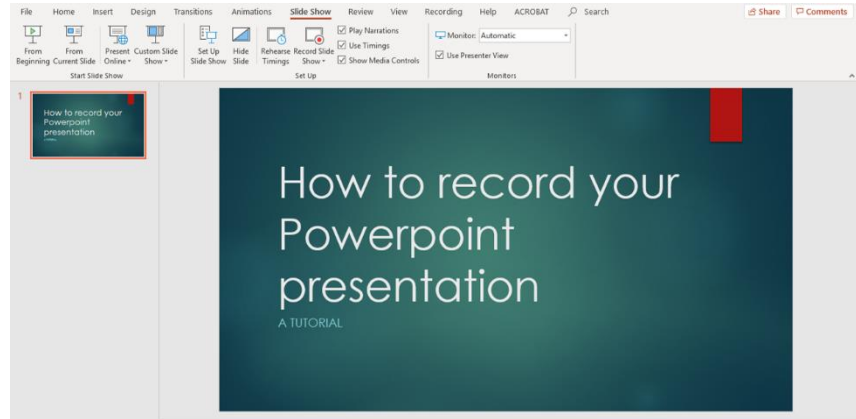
File Home Insert Design Transitions Animations Slide Show Review View Recording Help ACROBAT Search

Share Comments

From Beginning From Current Slide Present Online Custom Slide Show
Start Slide Show

Set Up Slide Show Hide Slide Rehearse Timings Record Slide Show
Play Narrations
Use Timings
Show Media Controls
Set Up

Monitor: Automatic
Use Presenter View
Monitors

1
How to record your Powerpoint presentation

How to record your Powerpoint presentation

A TUTORIAL